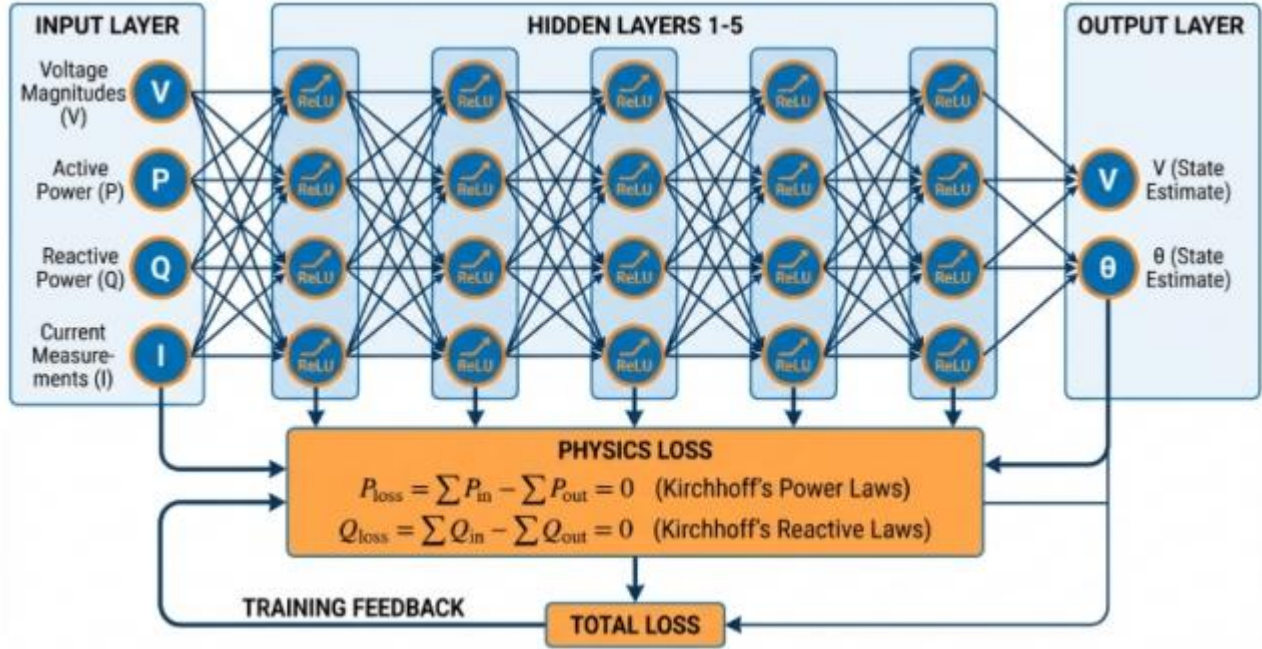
INPUT LAYER

Voltage Magnitudes (V)

V

Active Power (P)

P

Reactive Power (Q)

Q

Current Measurements (I)

I

HIDDEN LAYERS 1-5

ReLU ReLU ReLU ReLU ReLU
ReLU ReLU ReLU ReLU ReLU
ReLU ReLU ReLU ReLU ReLU
ReLU ReLU ReLU ReLU ReLU

OUTPUT LAYER

V

V (State Estimate)

θ

θ (State Estimate)

PHYSICS LOSS

$P_{\text{loss}} = \sum P_{\text{in}} - \sum P_{\text{out}} = 0$ (Kirchhoff's Power Laws)

$Q_{\text{loss}} = \sum Q_{\text{in}} - \sum Q_{\text{out}} = 0$ (Kirchhoff's Reactive Laws)

TRAINING FEEDBACK

TOTAL LOSS